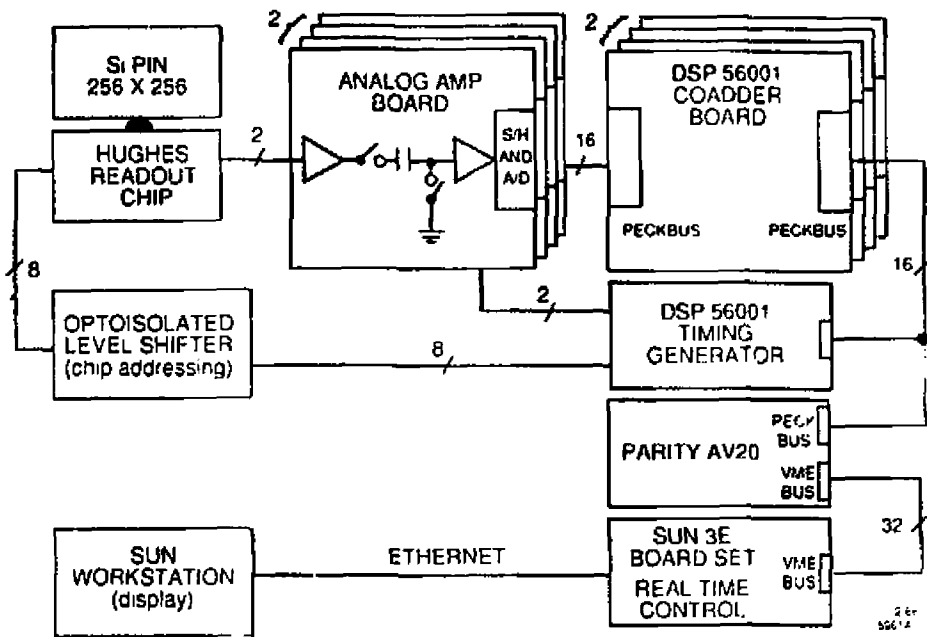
Si PIN
256 X 256

HUGHES
READOUT
CHIP

2

ANALOG AMP
BOARD

S/H
AND
A/D

16

2

DSP 56001
COADDER
BOARD

PECKBUS

PECKBUS

16

8

OPTOISOLATED
LEVEL SHIFTER
(chip addressing)

2

8

DSP 56001
TIMING
GENERATOR

PARITY AV20

PECK
BUS

VME
BUS

32

SUN
WORKSTATION
(display)

ETHERNET

SUN 3E
BOARD SET
REAL TIME
CONTROL

VME
BUS

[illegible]